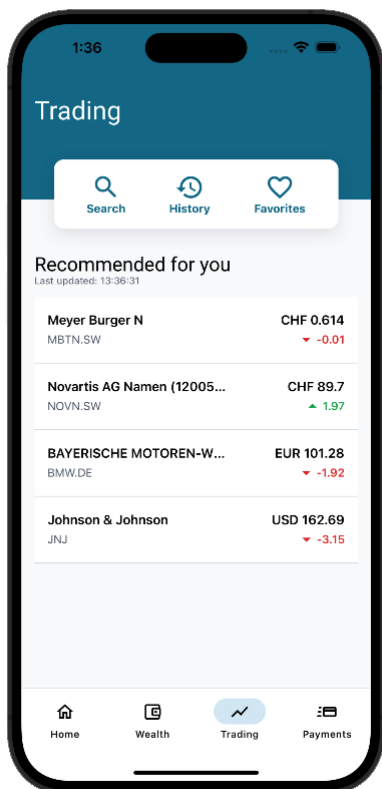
1:36

Trading

Search History Favorites

Recommended for you
Last updated: 13:36:31

| | |
|---|---|
| Meyer Burger N | CHF 0.614 |
| MBTN.SW | -0.01 |
| Novartis AG Namen (12005... | CHF 89.7 |
| NOVN.SW | 1.97 |
| BAYERISCHE MOTOREN-W... | EUR 101.28 |
| BMW.DE | -1.92 |
| Johnson & Johnson | USD 162.69 |
| JNJ | -3.15 |

Home Wealth Trading Payments